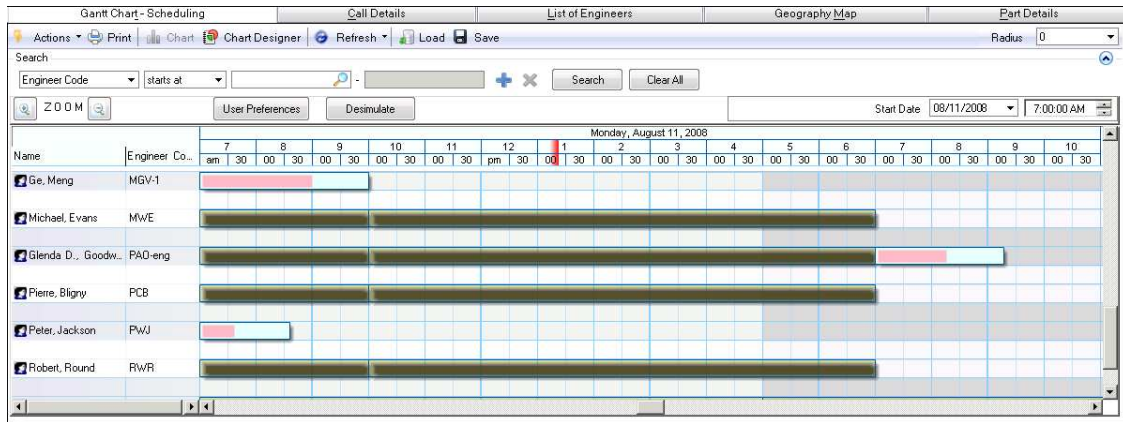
Gantt Chart - Scheduling | Call Details | List of Engineers | Geography Map | Part Details

Actions ▾ Print Chart Chart Designer Refresh ▾ Load Save Radius 0

Search

Engineer Code ▾ starts at ▾ - Search Clear All

ZOOM User Preferences Desimulate Start Date 08/11/2008 ▾ 7:00:00 AM

Monday, August 11, 2008

| Name | Engineer Co... | 7 am | 30 | 8 00 | 30 | 9 00 | 30 | 10 00 | 30 | 11 00 | 30 | 12 pm | 30 | 1 00 | 30 | 2 00 | 30 | 3 00 | 30 | 4 00 | 30 | 5 00 | 30 | 6 00 | 30 | 7 00 | 30 | 8 00 | 30 | 9 00 | 30 | 10 00 | 30 |
|---|---|---|---|---|---|---|---|---|---|---|---|---|---|---|---|---|---|---|---|---|---|---|---|---|---|---|---|---|---|---|---|---|---|
| Ge, Meng | MGV-1 | | | | | | | | | | | | | | | | | | | | | | | | | | | | | | | | |
| Michael, Evans | MWE | | | | | | | | | | | | | | | | | | | | | | | | | | | | | | | | |
| Glenda D., Goodw... | PAO-eng | | | | | | | | | | | | | | | | | | | | | | | | | | | | | | | | |
| Pierre, Bligny | PCB | | | | | | | | | | | | | | | | | | | | | | | | | | | | | | | | |
| Peter, Jackson | PWJ | | | | | | | | | | | | | | | | | | | | | | | | | | | | | | | | |
| Robert, Round | RWR | | | | | | | | | | | | | | | | | | | | | | | | | | | | | | | | |